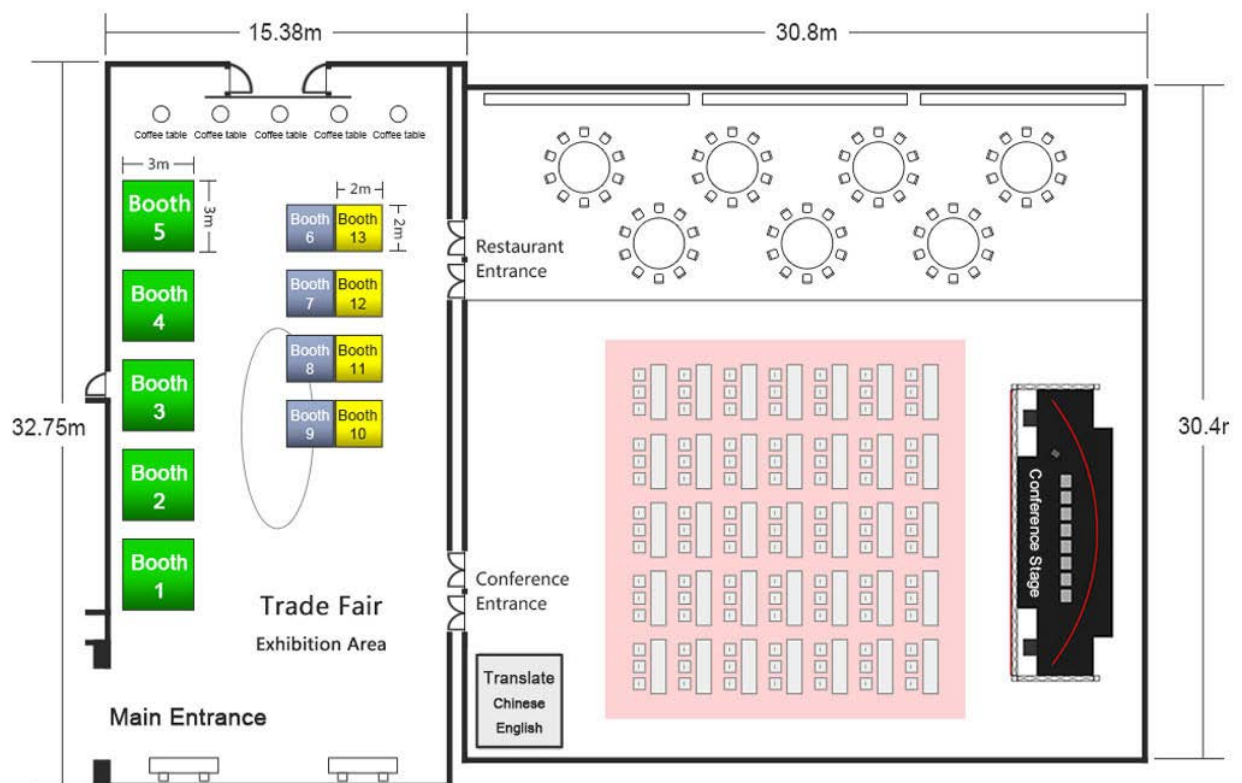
15.38m

30.8m

Coffee table Coffee table Coffee table Coffee table Coffee table

3m

3m

Booth 5

2m

2m

Booth 6

Booth 13

Booth 4

Booth 7

Booth 12

Booth 3

Booth 8

Booth 11

Booth 9

Booth 10

Booth 2

Booth 1

32.75m

Restaurant Entrance

Conference Entrance

Conference Stage

30.4r

Trade Fair

Exhibition Area

Main Entrance

Translate
Chinese
English